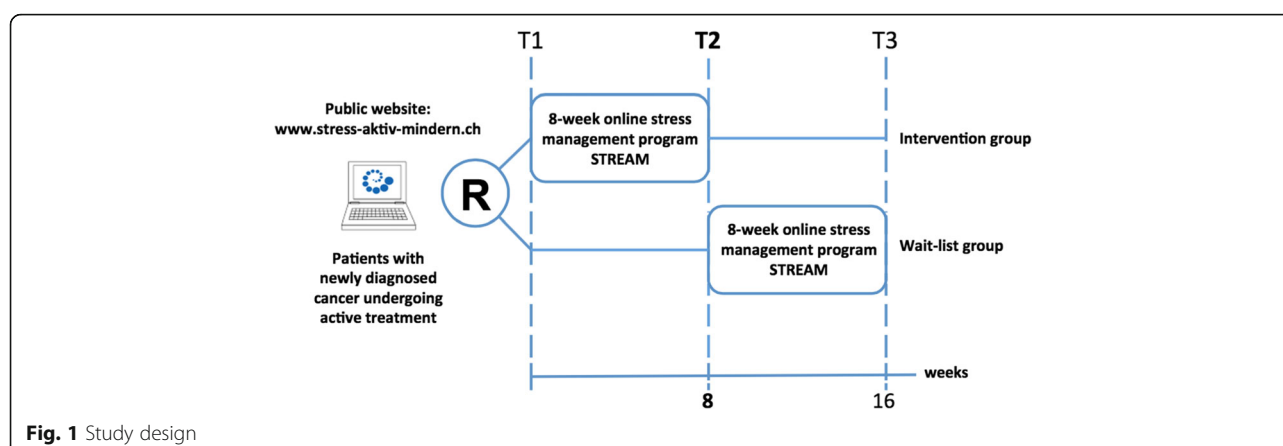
T1

T2

T3

Public website: www.stress-aktiv-mindern.ch

Patients with newly diagnosed cancer undergoing active treatment

R

8-week online stress management program STREAM

Intervention group

8-week online stress management program STREAM

Wait-list group

weeks

8

16

**Fig. 1** Study design